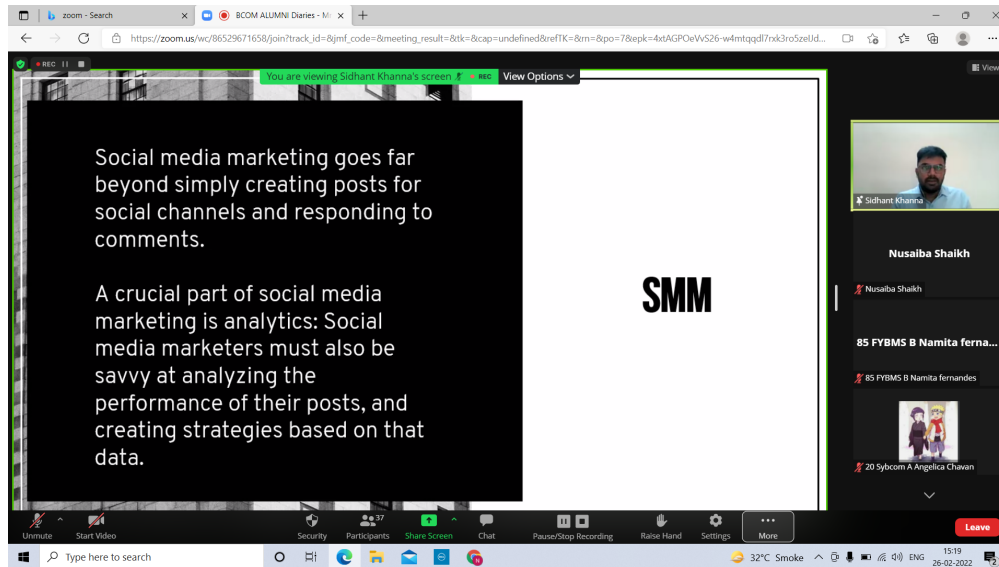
zoom - Search

BCOM ALUMNI Diaries - M

https://zoom.us/wc/86529671658/join?track_id=&jmf_code=&meeting_result=&tk=&cap=undefined&refTK=&rn=&po=7&epk=4xtAGPOeVvS26-w4mtqqdl7rxk3ro5zeUd...

REC

You are viewing Sidhant Khanna's screen REC View Options

View

Social media marketing goes far beyond simply creating posts for social channels and responding to comments.

A crucial part of social media marketing is analytics: Social media marketers must also be savvy at analyzing the performance of their posts, and creating strategies based on that data.

SMM

Sidhant Khanna

Nusaiba Shaikh

Nusaiba Shaikh

85 FYBMS B Namita ferna...

85 FYBMS B Namita fernandes

20 Sybcom A Angelica Chavan

Unmute Start Video Security 37 Participants Share Screen Chat Pause/Stop Recording Raise Hand Settings More Leave

Type here to search

32°C Smoke ENG 15:19 26-02-2022